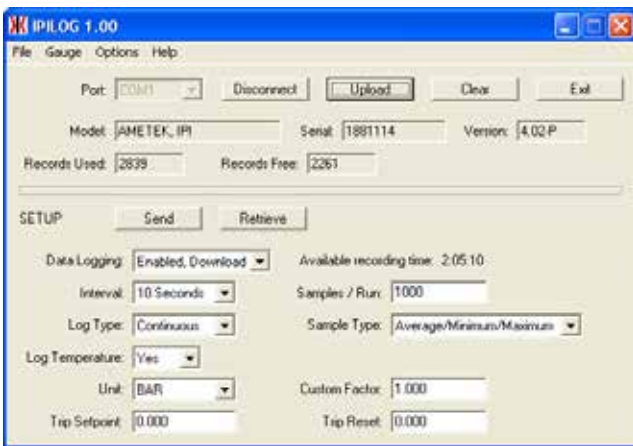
IPILOG 1.00

File Gauge Options Help

Port: COM1 Disconnect Upload Clear Exit

Model: AMETEK, IPI Serial: 1881114 Version: 4.02.P

Records Used: 2839 Records Free: 2261

SETUP Send Retrieve

Data Logging: Enabled, Download Available recording time: 2:05:10

Interval: 10 Seconds Samples / Run: 1000

Log Type: Continuous Sample Type: Average/Minimum/Maximum

Log Temperature: Yes

Unit: BAR Custom Factor: 1.000

Trip Setpoint: 0.000 Trip Reset: 0.000